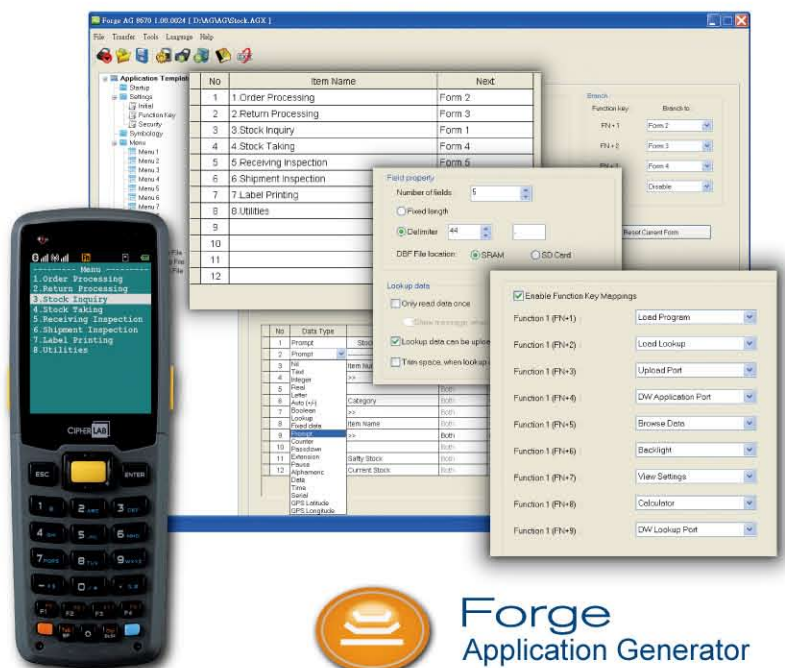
Forge AG 8670 1.00.0024 [ D:\AG\AG\Stock.AGX ]

File Transfer Tools Language Help

Application Templat
Startup
Settings
Initial
Function Key
Security
Symbology
Menu
Menu 1
Menu 2
Menu 3
Menu 4
Menu 5
Menu 6
Menu 7

| No | Item Name | Next |
|---|---|---|
| 1 | 1.Order Processing | Form 2 |
| 2 | 2.Return Processing | Form 3 |
| 3 | 3.Stock Inquiry | Form 1 |
| 4 | 4.Stock Taking | Form 4 |
| 5 | 5.Receiving Inspection | Form 5 |
| 6 | 6.Shipment Inspection | |
| 7 | 7.Label Printing | |
| 8 | 8.Utilities | |
| 9 | | |
| 10 | | |
| 11 | | |
| 12 | | |

Branch
Function key: Branch to:
FN + 1 Form 2
FN + 2 Form 3
FN + 3 Form 4
Disable

Reset Current Form

Field property
Number of fields: 5
Fixed length
Delimiter 44
DBF File location: SRAM SD Card

Lookup data
Only read data once
Lookup data can be uploa
Trim space, when lookup

| No | Data Type | Stoc |
|---|---|---|
| 1 | Prompt | |
| 2 | Prompt | |
| 3 | Nil | Item Nu |
| 4 | Text | >> |
| 5 | Integer | |
| 6 | Real | |
| 7 | Letter | Category |
| 8 | Auto (+/-) | >> |
| 9 | Boolean | Item Name |
| 10 | Lookup | >> |
| 11 | Fixed data | Safty Stock |
| 12 | Prompt | Current Stock |

Counter
Passdown
Extension
Pause
Alphameric
Date
Time
Serial
GPS Latitude
GPS Longitude

Both

Enable Function Key Mappings
Function 1 (FN+1) Load Program
Function 1 (FN+2) Load Lookup
Function 1 (FN+3) Upload Port
Function 1 (FN+4) DW Application Port
Function 1 (FN+5) Browse Data
Function 1 (FN+6) Backlight
Function 1 (FN+7) View Settings
Function 1 (FN+8) Calculator
Function 1 (FN+9) DW Lookup Port

--------- Menu ---------
1.Order Processing
2.Return Processing
3.Stock Inquiry
4.Stock Taking
5.Receiving Inspection
6.Shipment Inspection
7.Label Printing
8.Utilities

CIPHERLAB
ESC ENTER

Forge
Application Generator